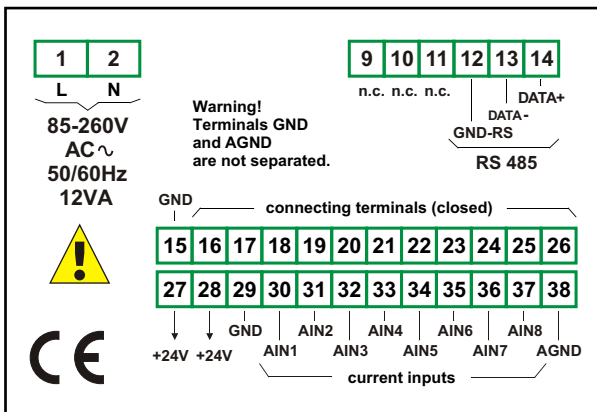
1 2
L N
85-260V
AC∿
50/60Hz
12VA

Warning!
Terminals GND
and AGND
are not separated.

9 10 11 12 13 14
n.c. n.c. n.c.
DATA+
DATA-
GND-RS
RS 485

GND
connecting terminals (closed)

| 15 | 16 | 17 | 18 | 19 | 20 | 21 | 22 | 23 | 24 | 25 | 26 |
|---|---|---|---|---|---|---|---|---|---|---|---|
| 27 | 28 | 29 | 30 | 31 | 32 | 33 | 34 | 35 | 36 | 37 | 38 |

GND
AIN2 AIN4 AIN6 AIN8
+24V +24V AIN1 AIN3 AIN5 AIN7 AGND
current inputs

CE